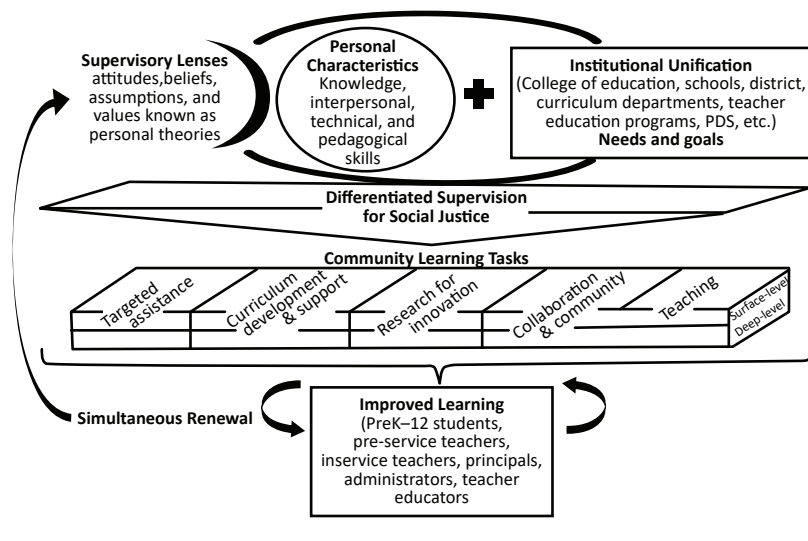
Supervisory Lenses
attitudes,beliefs, assumptions, and values known as personal theories

Personal Characteristics
Knowledge, interpersonal, technical, and pedagogical skills

Institutional Unification
(College of education, schools, district, curriculum departments, teacher education programs, PDS, etc.)
Needs and goals

Differentiated Supervision for Social Justice

Community Learning Tasks

Targeted assistance
Curriculum development & support
Research for innovation
Collaboration & community
Teaching
Surface-level
Deep-level

Simultaneous Renewal

Improved Learning
(PreK–12 students, pre-service teachers, inservice teachers, principals, administrators, teacher educators